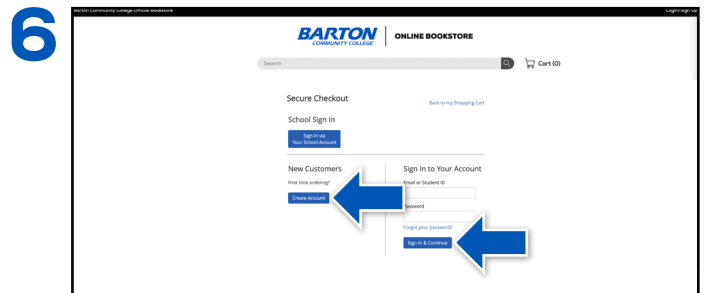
6

Barton Community College Official Bookstore

Login/Sign Up

BARTON COMMUNITY COLLEGE

ONLINE BOOKSTORE

Search

Cart (0)

Secure Checkout

Back to my Shopping Cart

School Sign In

Sign In via Your School Account

New Customers

First time ordering?

Create Account

Sign In to Your Account

Email or Student ID

Password

Forgot your password?

Sign In & Continue